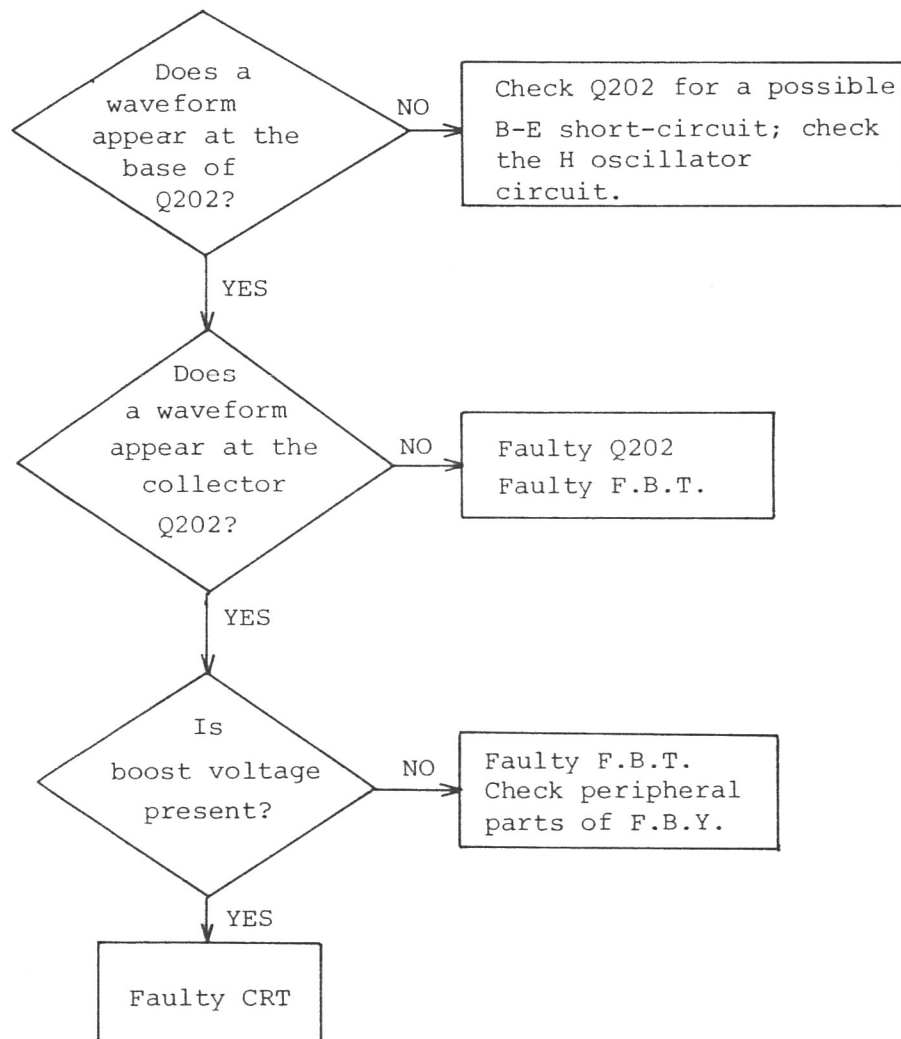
Does a waveform appear at the base of Q202?

NO

Check Q202 for a possible B-E short-circuit; check the H oscillator circuit.

YES

Does a waveform appear at the collector Q202?

NO

Faulty Q202
Faulty F.B.T.

YES

Is boost voltage present?

NO

Faulty F.B.T.
Check peripheral parts of F.B.Y.

YES

Faulty CRT